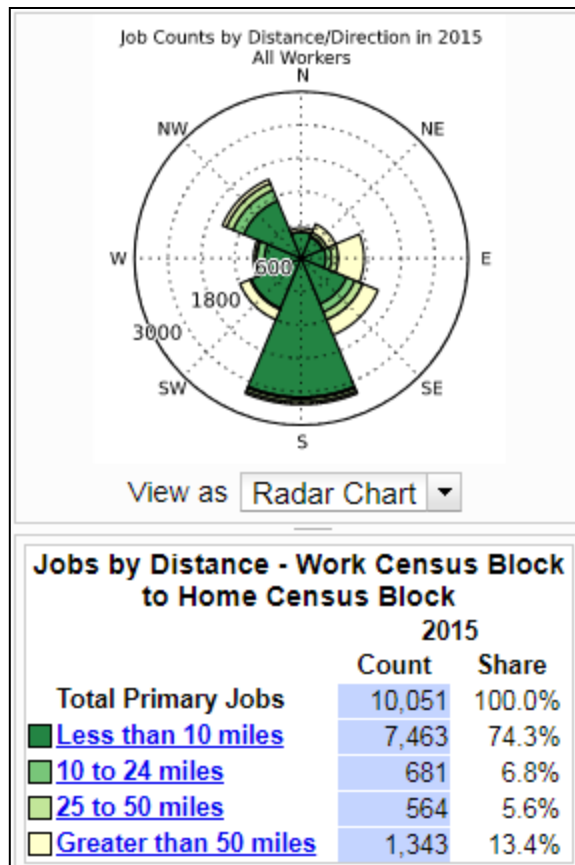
Job Counts by Distance/Direction in 2015
All Workers

N
NW
NE
W
E
600
1800
3000
SW
SE
S

View as Radar Chart

Jobs by Distance - Work Census Block to Home Census Block

| | 2015 | |
|---|---|---|
| | Count | Share |
| Total Primary Jobs | 10,051 | 100.0% |
| Less than 10 miles | 7,463 | 74.3% |
| 10 to 24 miles | 681 | 6.8% |
| 25 to 50 miles | 564 | 5.6% |
| Greater than 50 miles | 1,343 | 13.4% |